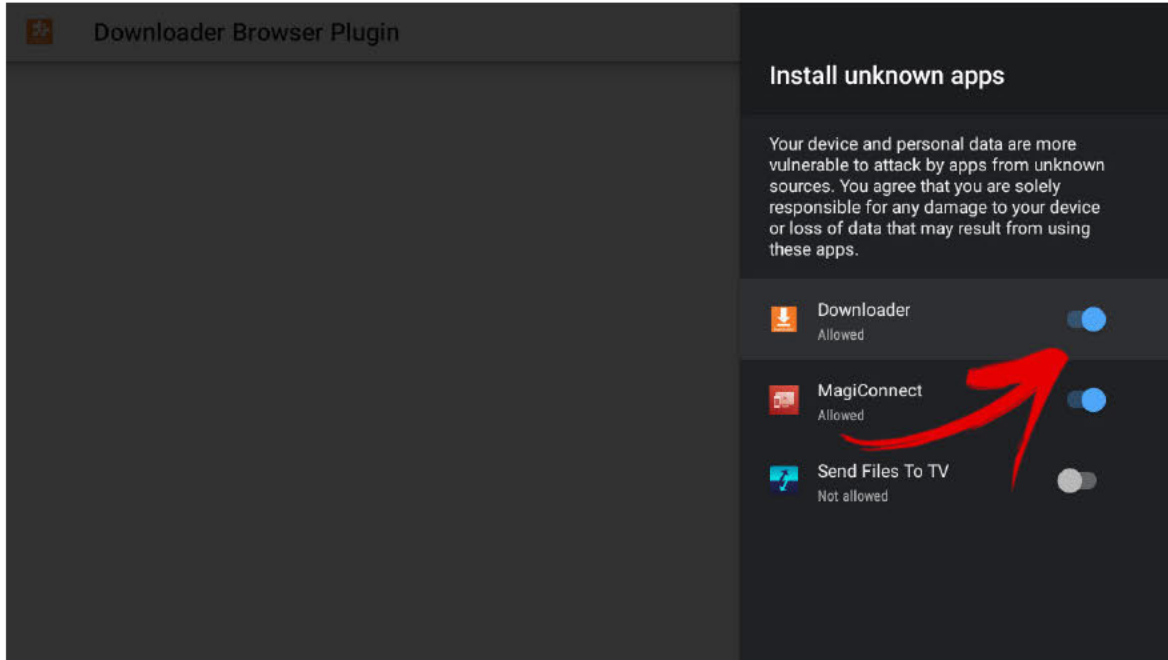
Downloader Browser Plugin

Install unknown apps

Your device and personal data are more vulnerable to attack by apps from unknown sources. You agree that you are solely responsible for any damage to your device or loss of data that may result from using these apps.

Downloader
Allowed

MagiConnect
Allowed

Send Files To TV
Not allowed